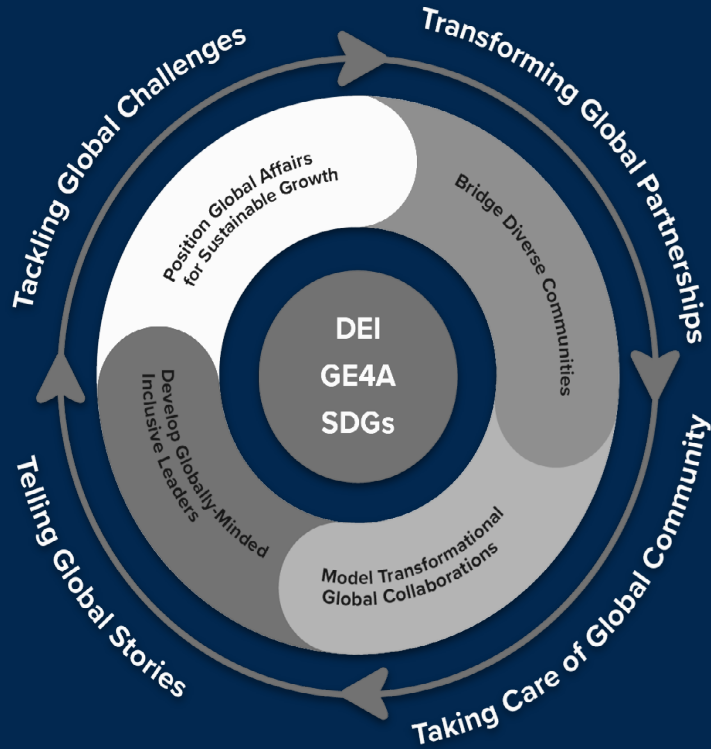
Tackling Global Challenges

Transforming Global Partnerships

Taking Care of Global Community

Telling Global Stories

Position Global Affairs for Sustainable Growth

Bridge Diverse Communities

Model Transformational Global Collaborations

Develop Globally-Minded Inclusive Leaders

DEI
GE4A
SDGs